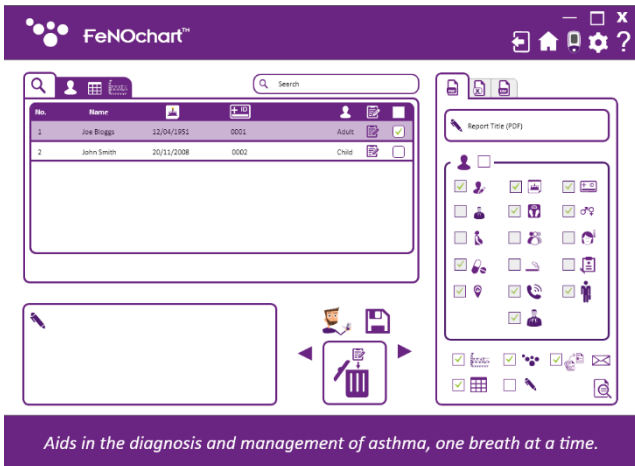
FeNOchart™

Search

| No. | Name | | ID | | | |
|---|---|---|---|---|---|---|
| 1 | Joe Bloggs | 12/04/1951 | 0001 | Adult | | |
| 2 | John Smith | 20/11/2008 | 0002 | Child | | |

Report Title (PDF)

Aids in the diagnosis and management of asthma, one breath at a time.